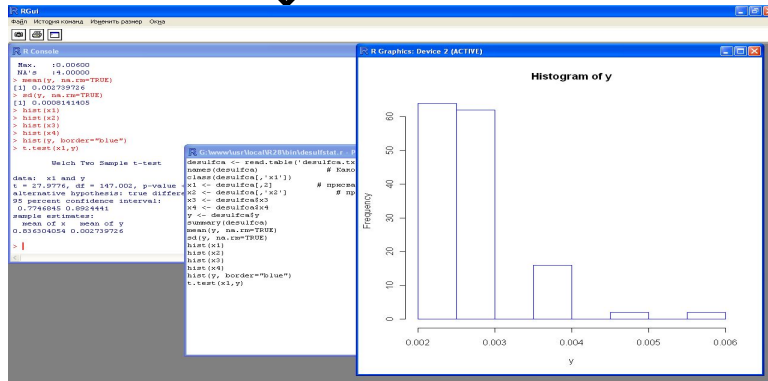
RGui
Файл История команд Изменить размер Окна

R Console
Max. :0.00600
NA's :4.00000
> mean(y, na.rm=TRUE)
[1] 0.002739726
> sd(y, na.rm=TRUE)
[1] 0.0008141405
> hist(x1)
> hist(x2)
> hist(x3)
> hist(x4)
> hist(y, border="blue")
> t.test(x1,y)

Welch Two Sample t-test

data: x1 and y
t = 27.9776, df = 147.002, p-value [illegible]
alternative hypothesis: true differe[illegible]
95 percent confidence interval:
0.7746845 0.8924441
sample estimates:
mean of x mean of y
0.836304054 0.002739726

>

G:\www\usr\local\R2B\bin\desulfstat.r - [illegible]
desulfca <- read.table('desulfca.tx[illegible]
names(desulfca) # Назо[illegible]
class(desulfca[,'x1'])
x1 <- desulfca[,2] # присва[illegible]
x2 <- desulfca[,'x2'] # пр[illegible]
x3 <- desulfca$x3
x4 <- desulfca$x4
y <- desulfca$y
summary(desulfca)
mean(y, na.rm=TRUE)
sd(y, na.rm=TRUE)
hist(x1)
hist(x2)
hist(x3)
hist(x4)
hist(y, border="blue")
t.test(x1,y)

R Graphics: Device 2 (ACTIVE)
Histogram of y
Frequency
0
10
20
30
40
50
60
0.002
0.003
0.004
0.005
0.006
y